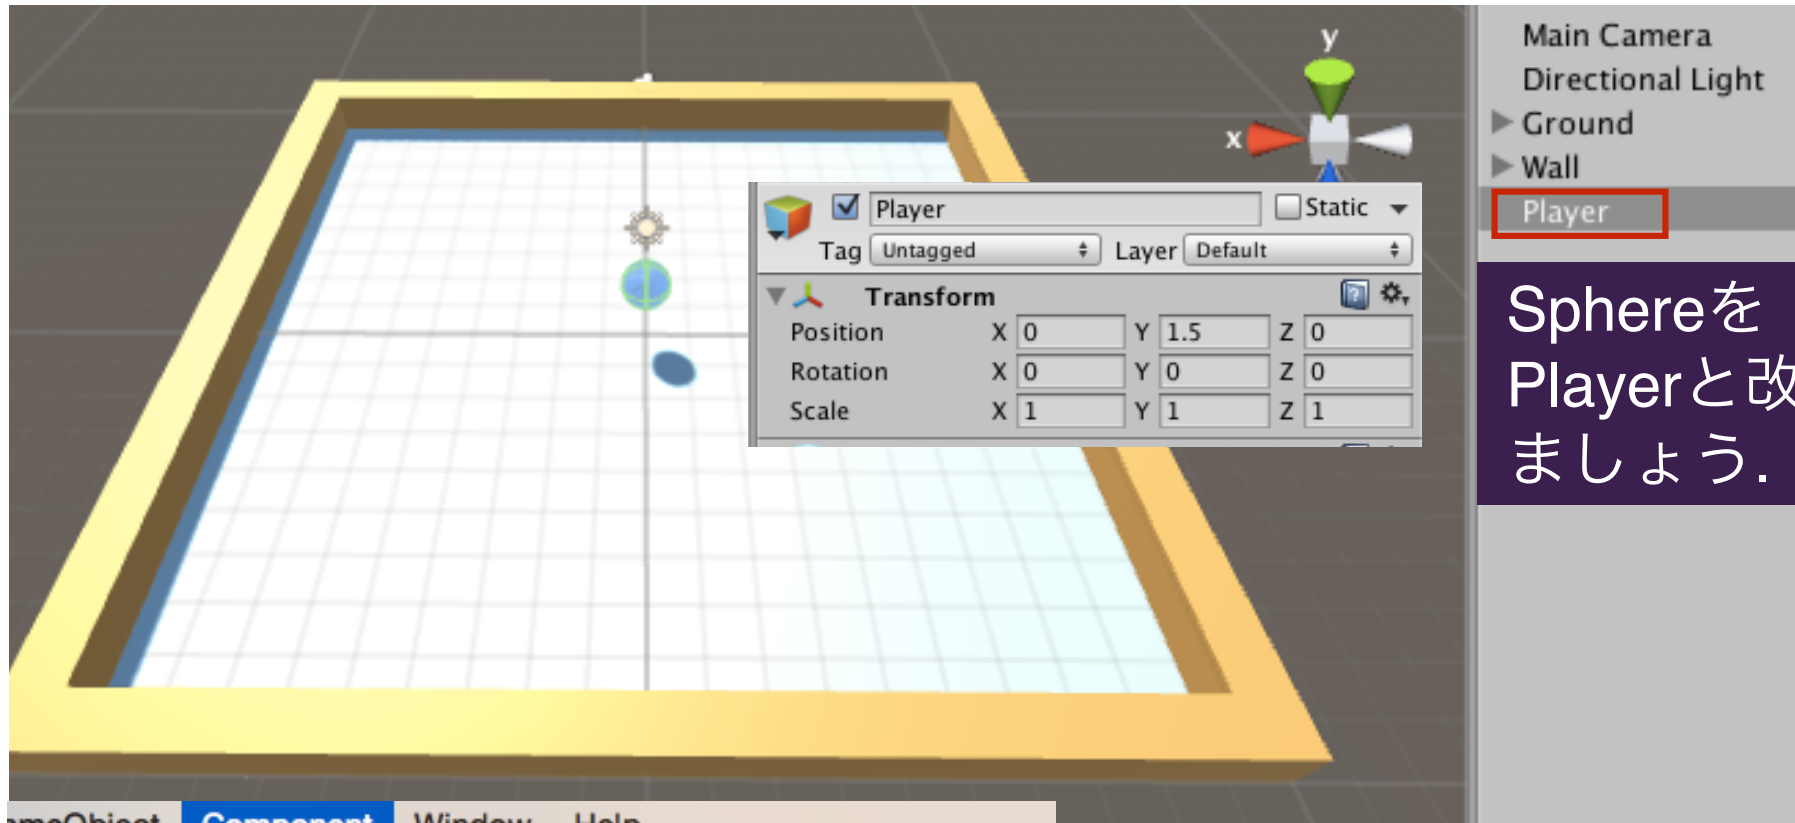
y
x
Player
Static
Tag Untagged
Layer Default
Transform
Position X 0 Y 1.5 Z 0
Rotation X 0 Y 0 Z 0
Scale X 1 Y 1 Z 1

Main Camera
Directional Light
Ground
Wall
Player

SphereをPlayerと改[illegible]ましょう.

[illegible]meObject Component Window Help